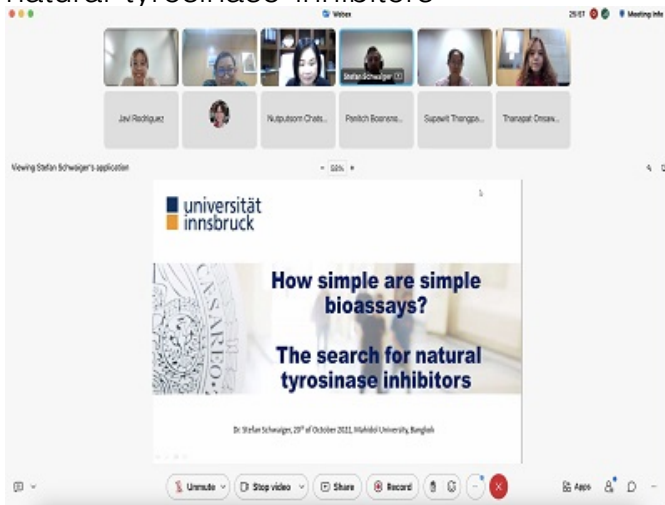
natural tyrosinase inhibitors

Webex

25:57 Meeting info

Stefan Schwaiger

Javi Rodriguez

Nutputsorn Chats...

Panitch Boonsno...

Supawit Thangpa...

Thanapat Omsaw...

Viewing Stefan Schwaiger's application

- 88% +

universität innsbruck

How simple are simple bioassays?

The search for natural tyrosinase inhibitors

Dr. Stefan Schwaiger, 29th of October 2021, Mahidol University, Bangkok

Unmute

Stop video

Share

Record

Apps